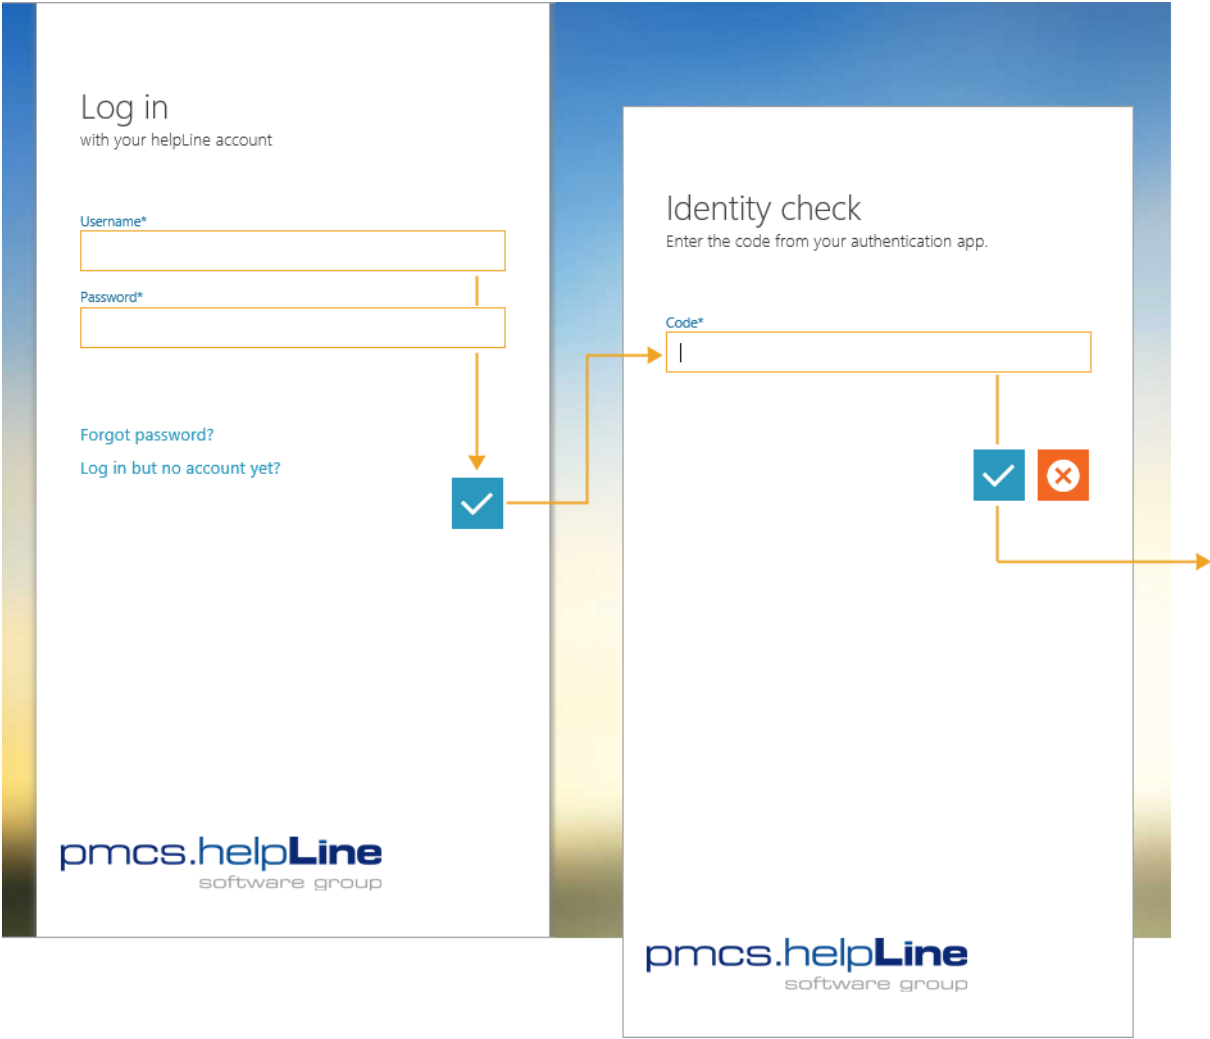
Log in
with your helpLine account

Username*

Password*

Forgot password?

Log in but no account yet?

pmcs.helpLine
software group

Identity check
Enter the code from your authentication app.

Code*

pmcs.helpLine
software group